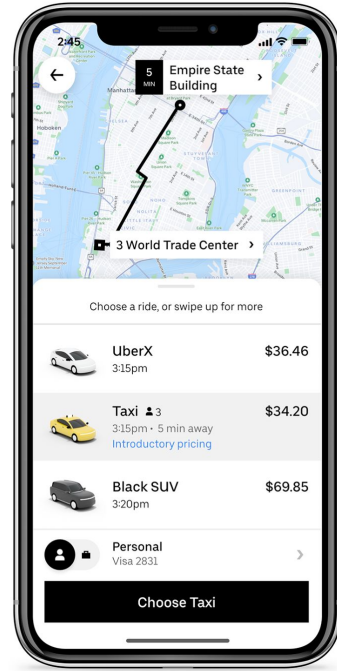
2:45

5
MIN

Empire State Building

Manhattan

Hoboken

3 World Trade Center

Choose a ride, or swipe up for more

UberX
3:15pm
$36.46

Taxi 3
3:15pm • 5 min away
Introductory pricing
$34.20

Black SUV
3:20pm
$69.85

Personal
Visa 2831

Choose Taxi